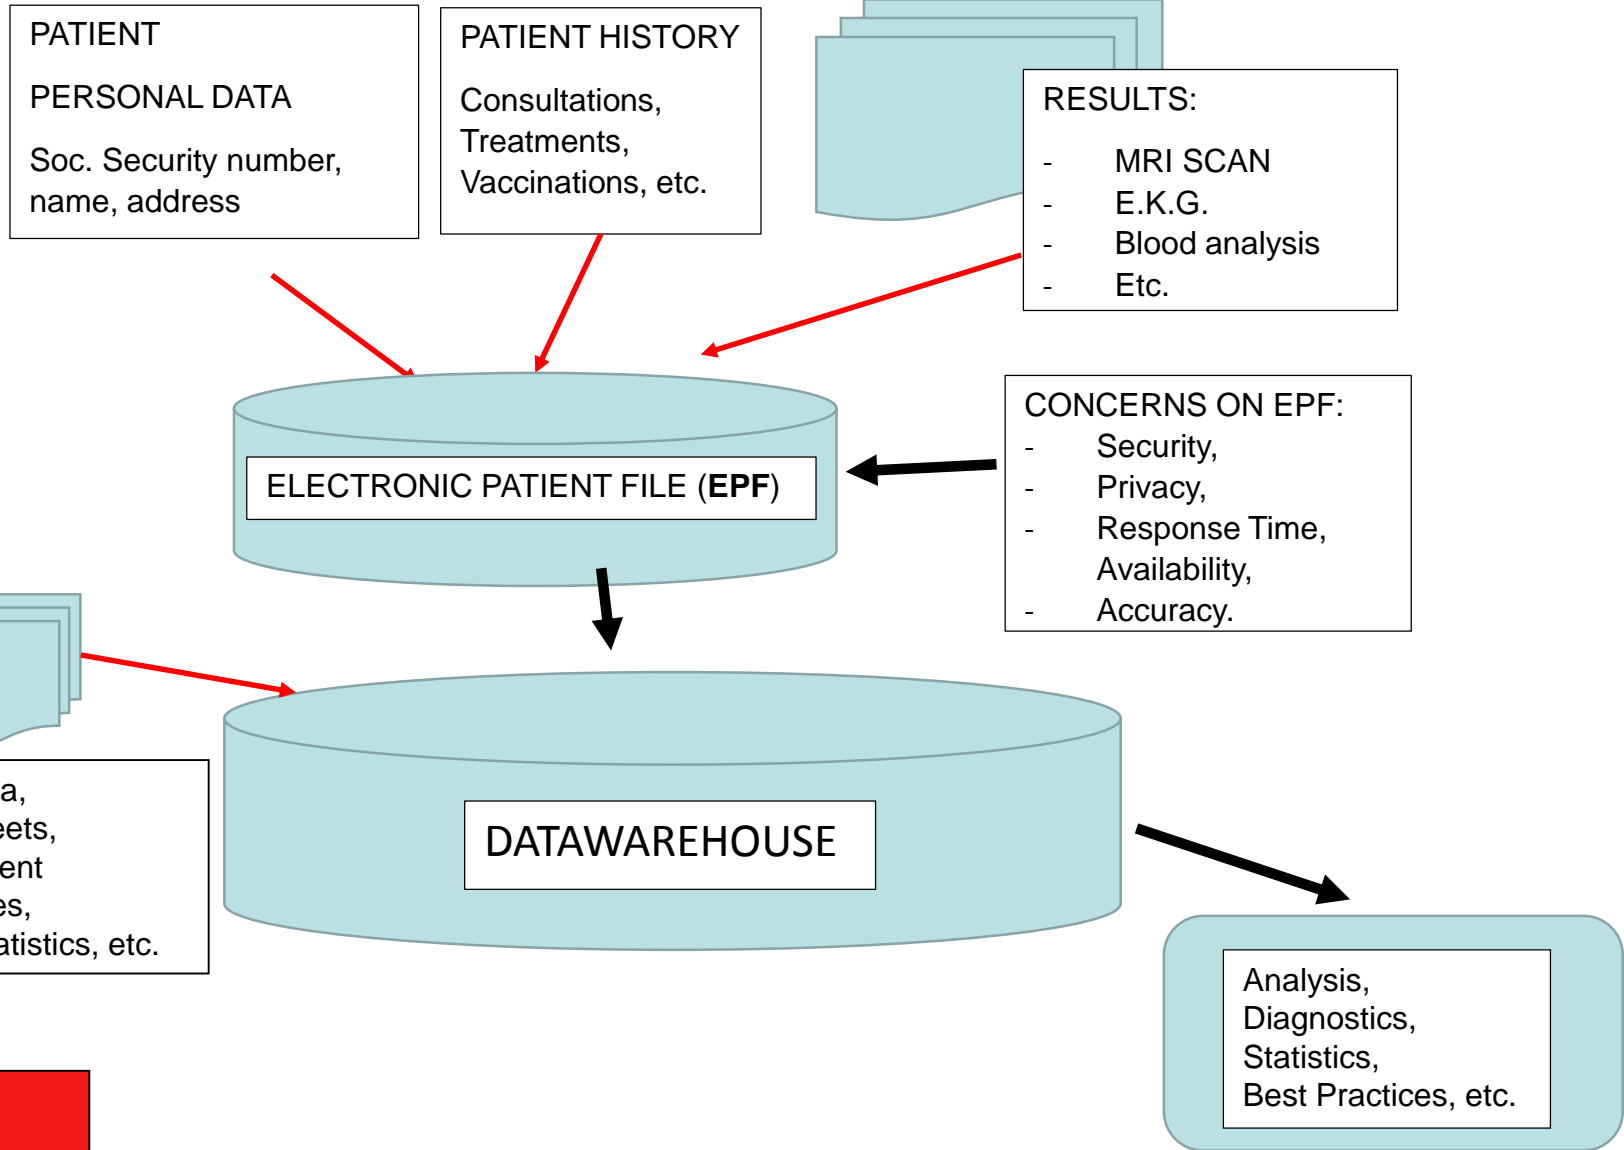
PATIENT

PERSONAL DATA

Soc. Security number, name, address

PATIENT HISTORY

Consultations, Treatments, Vaccinations, etc.

RESULTS:
- MRI SCAN
- E.K.G.
- Blood analysis
- Etc.

ELECTRONIC PATIENT FILE (**EPF**)

CONCERNS ON EPF:
- Security,
- Privacy,
- Response Time, Availability,
- Accuracy.

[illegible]a,
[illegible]eets,
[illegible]ent
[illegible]es,
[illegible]atistics, etc.

DATAWAREHOUSE

Analysis,
Diagnostics,
Statistics,
Best Practices, etc.